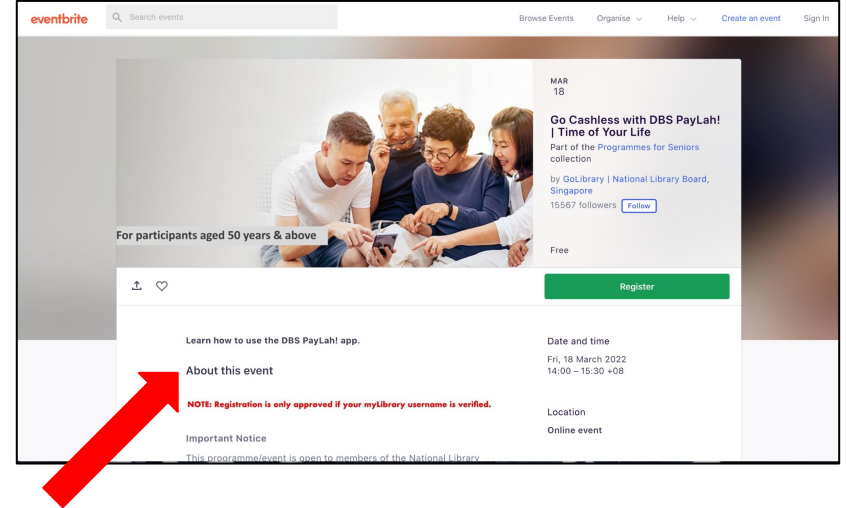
eventbrite
Search events
Browse Events Organise Help Create an event Sign In

For participants aged 50 years & above

MAR
18

Go Cashless with DBS PayLah! | Time of Your Life

Part of the Programmes for Seniors collection

by GoLibrary | National Library Board, Singapore

15567 followers Follow

Free

Register

Learn how to use the DBS PayLah! app.

About this event

NOTE: Registration is only approved if your myLibrary username is verified.

Important Notice

This programme/event is open to members of the National Library

Date and time

Fri, 18 March 2022
14:00 – 15:30 +08

Location

Online event